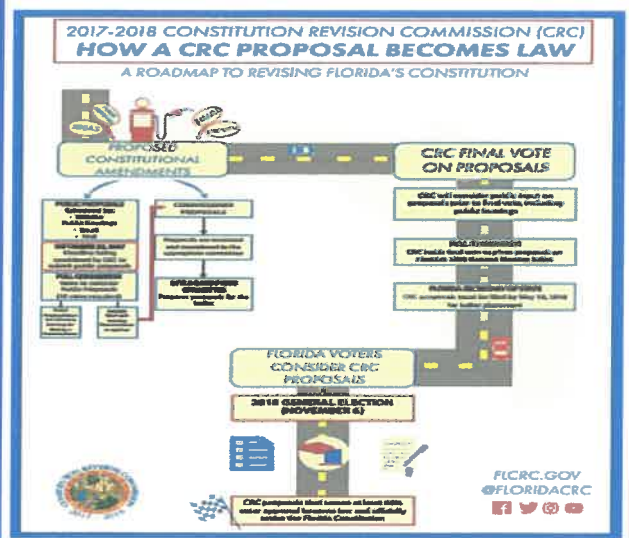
2017-2018 CONSTITUTION REVISION COMMISSION (CRC)
HOW A CRC PROPOSAL BECOMES LAW
A ROADMAP TO REVISING FLORIDA'S CONSTITUTION

PROPOSED CONSTITUTIONAL AMENDMENTS

CRC FINAL VOTE ON PROPOSALS

CRC will consider public input on proposals prior to final vote, including public hearings

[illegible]

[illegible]

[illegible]

FLORIDA VOTERS CONSIDER CRC PROPOSALS

2018 GENERAL ELECTION (NOVEMBER 6)

FLCRC.GOV
@FLORIDACRC

CRC proposals that receive at least 60% voter approval become law and officially revise the Florida Constitution